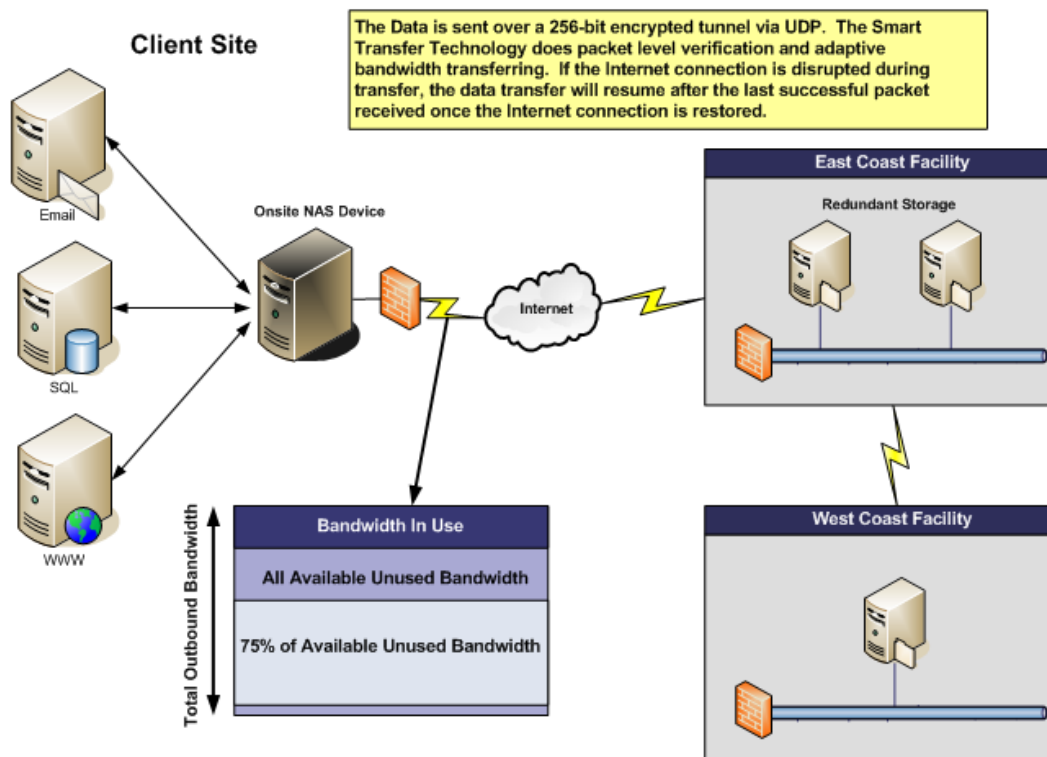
Client Site

The Data is sent over a 256-bit encrypted tunnel via UDP. The Smart Transfer Technology does packet level verification and adaptive bandwidth transferring. If the Internet connection is disrupted during transfer, the data transfer will resume after the last successful packet received once the Internet connection is restored.

Email

SQL

WWW

Onsite NAS Device

Internet

East Coast Facility

Redundant Storage

West Coast Facility

Total Outbound Bandwidth

Bandwidth In Use

All Available Unused Bandwidth

75% of Available Unused Bandwidth